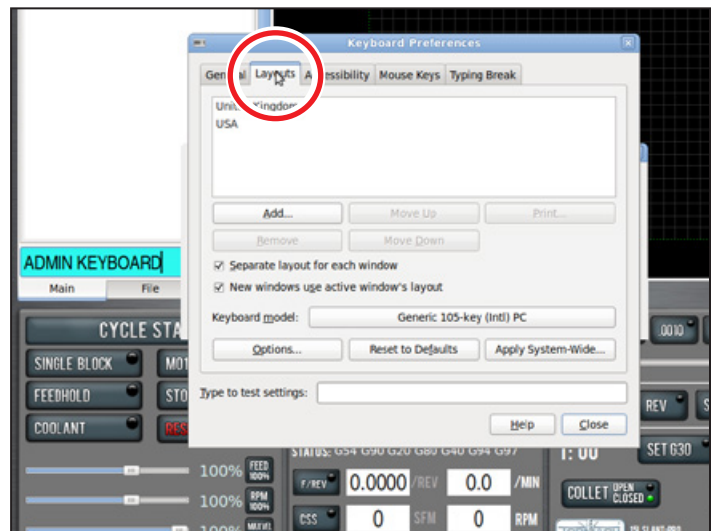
Keyboard Preferences

General Layouts Accessibility Mouse Keys Typing Break

United Kingdom
USA

Add... Move Up Print...
Remove Move Down

Separate layout for each window
New windows use active window's layout

Keyboard model: Generic 105-key (Intl) PC

Options... Reset to Defaults Apply System-Wide...

Type to test settings:

Help Close

ADMIN KEYBOARD
Main File

CYCLE STA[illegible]
SINGLE BLOCK M01
FEEDHOLD STO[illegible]
COOLANT RES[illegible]

100% FEED 100%
100% RPM 100%
100% MAX VEL

STATUS: G54 G90 G20 G80 G40 G94 G97
F/REV 0.0000 /REV 0.0 /MIN
CSS 0 SFM 0 RPM

T: 00
0010
REV
SET G30
COLLET OPEN CLOSED